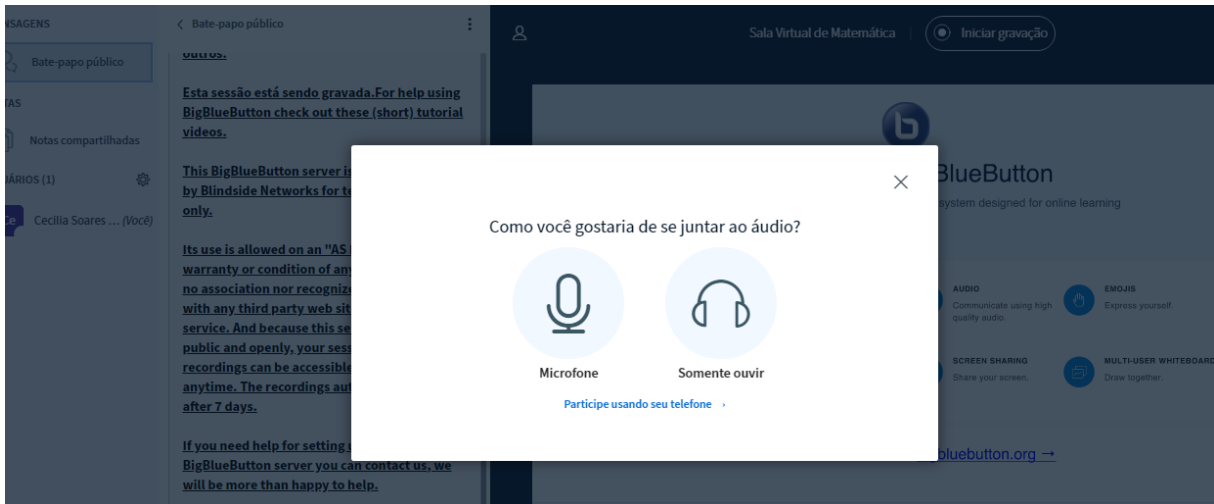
NSAGENS

Bate-papo público

TAS

Notas compartilhadas

ÁRIOS (1)

Ce Cecilia Soares ... (Você)

< Bate-papo público

outros.

Esta sessão está sendo gravada.For help using BigBlueButton check out these (short) tutorial videos.

This BigBlueButton server is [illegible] by Blindside Networks for te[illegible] only.

Its use is allowed on an "AS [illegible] warranty or condition of any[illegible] no association nor recognize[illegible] with any third party web sit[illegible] service. And because this se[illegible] public and openly, your sess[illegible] recordings can be accessible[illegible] anytime. The recordings aut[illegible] after 7 days.

If you need help for setting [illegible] BigBlueButton server you can contact us, we will be more than happy to help.

Sala Virtual de Matemática | Iniciar gravação

BlueButton

system designed for online learning

AUDIO
Communicate using high quality audio.

EMOJIS
Express yourself.

SCREEN SHARING
Share your screen.

MULTI-USER WHITEBOARD
Draw together.

bluebutton.org →

Como você gostaria de se juntar ao áudio?

Microfone

Somente ouvir

Participe usando seu telefone ›